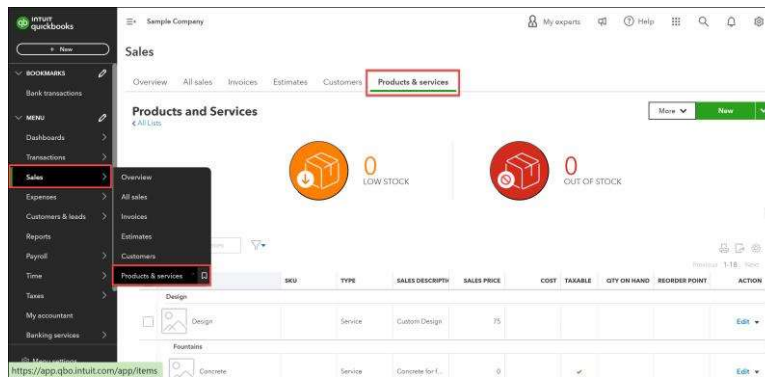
intuit quickbooks

+ New

BOOKMARKS

Bank transactions

MENU

Dashboards

Transactions

Sales

Expenses

Customers & leads

Reports

Payroll

Time

Taxes

My accountant

Banking services

https://app.qbo.intuit.com/app/items

Overview

All sales

Invoices

Estimates

Customers

Products & services

Sample Company

My experts

Help

Sales

Overview All sales Invoices Estimates Customers Products & services

Products and Services

< All Lists

More

New

0 LOW STOCK

0 OUT OF STOCK

Previous 1-18 Next

| | SKU | TYPE | SALES DESCRIPTI | SALES PRICE | COST | TAXABLE | QTY ON HAND | REORDER POINT | ACTION |
|---|---|---|---|---|---|---|---|---|---|
| Design | | | | | | | | | |
| Design | | Service | Custom Design | 75 | | | | | Edit |
| Fountains | | | | | | | | | |
| Concrete | | Service | Concrete for f... | 0 | | ✓ | | | Edit |